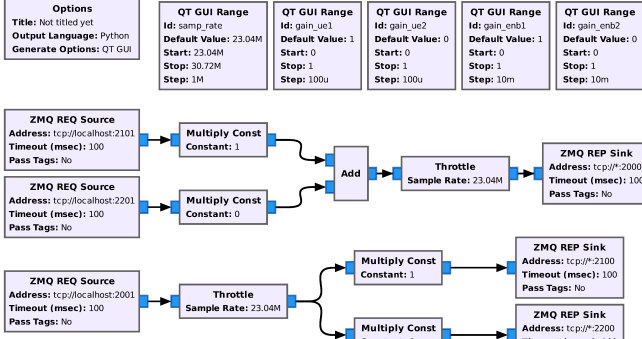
Options
Title: Not titled yet
Output Language: Python
Generate Options: QT GUI

QT GUI Range
Id: samp_rate
Default Value: 23.04M
Start: 23.04M
Stop: 30.72M
Step: 1M

QT GUI Range
Id: gain_ue1
Default Value: 1
Start: 0
Stop: 1
Step: 100u

QT GUI Range
Id: gain_ue2
Default Value: 0
Start: 0
Stop: 1
Step: 100u

QT GUI Range
Id: gain_enb1
Default Value: 1
Start: 0
Stop: 1
Step: 10m

QT GUI Range
Id: gain_enb2
Default Value: 0
Start: 0
Stop: 1
Step: 10m

ZMQ REQ Source
Address: tcp://localhost:2101
Timeout (msec): 100
Pass Tags: No

Multiply Const
Constant: 1

ZMQ REQ Source
Address: tcp://localhost:2201
Timeout (msec): 100
Pass Tags: No

Multiply Const
Constant: 0

Add

Throttle
Sample Rate: 23.04M

ZMQ REP Sink
Address: tcp://*:2000
Timeout (msec): 100
Pass Tags: No

ZMQ REQ Source
Address: tcp://localhost:2001
Timeout (msec): 100
Pass Tags: No

Throttle
Sample Rate: 23.04M

Multiply Const
Constant: 1

ZMQ REP Sink
Address: tcp://*:2100
Timeout (msec): 100
Pass Tags: No

Multiply Const
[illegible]

ZMQ REP Sink
Address: tcp://*:2200
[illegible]